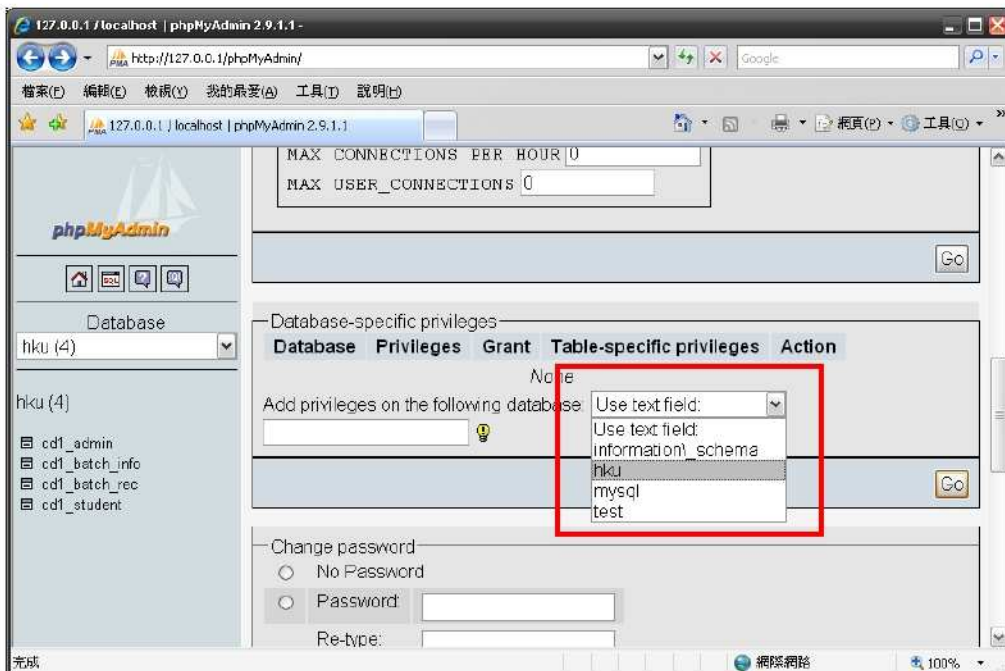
127.0.0.1 / localhost | phpMyAdmin 2.9.1.1 -

http://127.0.0.1/phpMyAdmin/

Google

檔案(F) 編輯(E) 檢視(V) 我的最愛(A) 工具(T) 說明(H)

127.0.0.1 / localhost | phpMyAdmin 2.9.1.1

網頁(P) 工具(O)

phpMyAdmin

Database

hku (4)

hku (4)

cd1_admin
cd1_batch_info
cd1_batch_rec
cd1_student

MAX CONNECTIONS PER HOUR 0
MAX USER_CONNECTIONS 0

Go

Database-specific privileges

| Database | Privileges | Grant | Table-specific privileges | Action |
|---|---|---|---|---|

None

Add privileges on the following database: Use text field:

Use text field:
information\_schema
hku
mysql
test

Go

Change password

No Password

Password:

Re-type:

完成

網際網路

100%